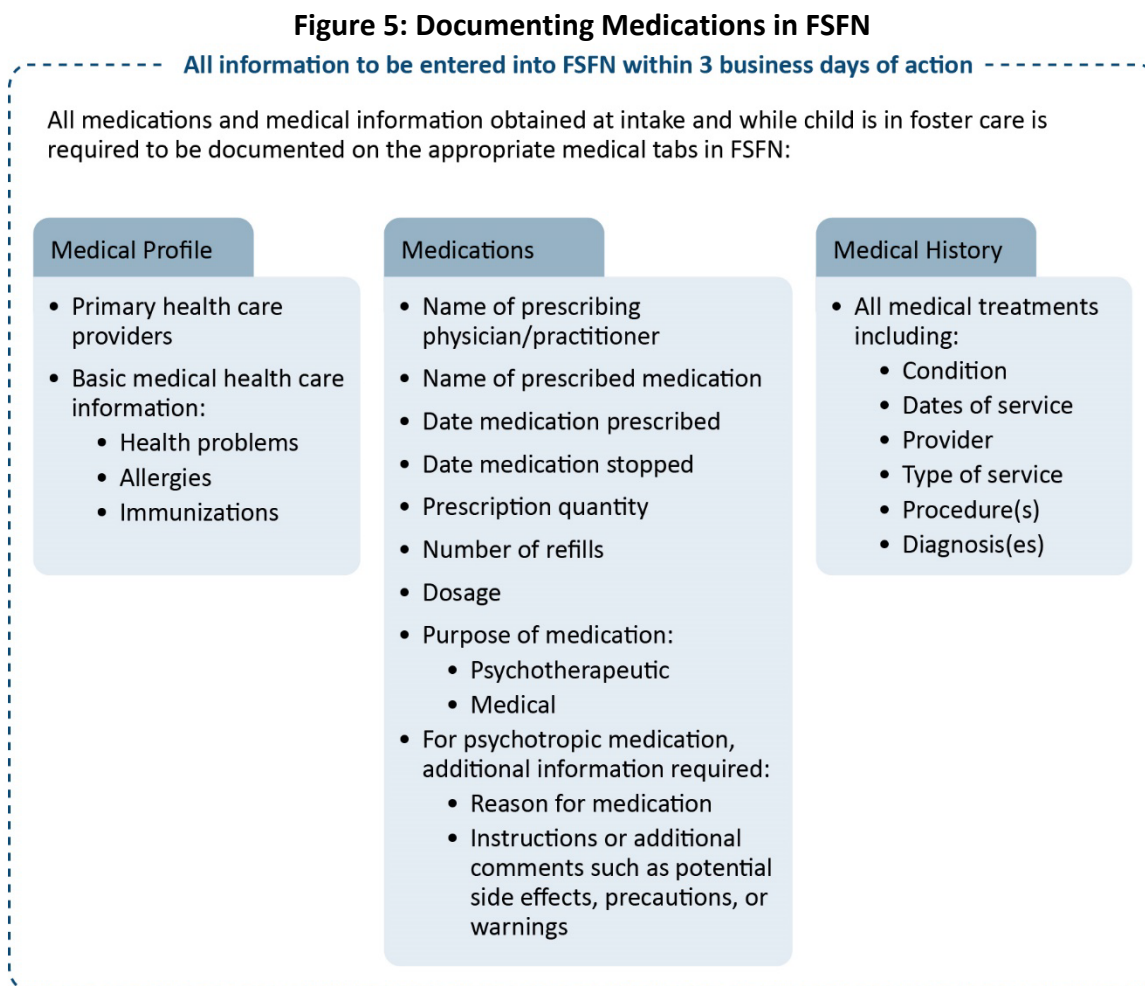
**Figure 5: Documenting Medications in FSFN**

All information to be entered into FSFN within 3 business days of action

All medications and medical information obtained at intake and while child is in foster care is required to be documented on the appropriate medical tabs in FSFN:

Medical Profile

- Primary health care providers
- Basic medical health care information:
  - Health problems
  - Allergies
  - Immunizations

Medications

- Name of prescribing physician/practitioner
- Name of prescribed medication
- Date medication prescribed
- Date medication stopped
- Prescription quantity
- Number of refills
- Dosage
- Purpose of medication:
  - Psychotherapeutic
  - Medical
- For psychotropic medication, additional information required:
  - Reason for medication
  - Instructions or additional comments such as potential side effects, precautions, or warnings

Medical History

- All medical treatments including:
  - Condition
  - Dates of service
  - Provider
  - Type of service
  - Procedure(s)
  - Diagnosis(es)